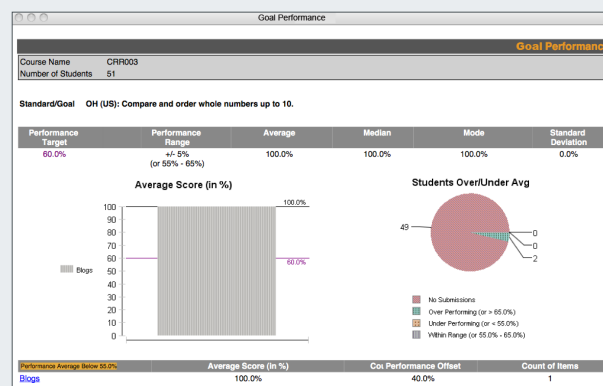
Goal Performance

Goal Performanc

| Course Name | CRR003 |
|---|---|
| Number of Students | 51 |

Standard/Goal OH (US): Compare and order whole numbers up to 10.

| Performance Target | Performance Range | Average | Median | Mode | Standard Deviation |
|---|---|---|---|---|---|
| 60.0% | +/- 5% (or 55% - 65%) | 100.0% | 100.0% | 100.0% | 0.0% |

Average Score (in %)

100
90
80
70
60
50
40
30
20
10
0

100.0%

60.0%

Blogs

Students Over/Under Avg

49

0

0

2

No Submissions
Over Performing (or > 65.0%)
Under Performing (or < 55.0%)
Within Range (or 55.0% - 65.0%)

| Performance Average Below 55.0% | Average Score (in %) | Co Performance Offset | Count of Items |
|---|---|---|---|
| Blogs | 100.0% | 40.0% | 1 |